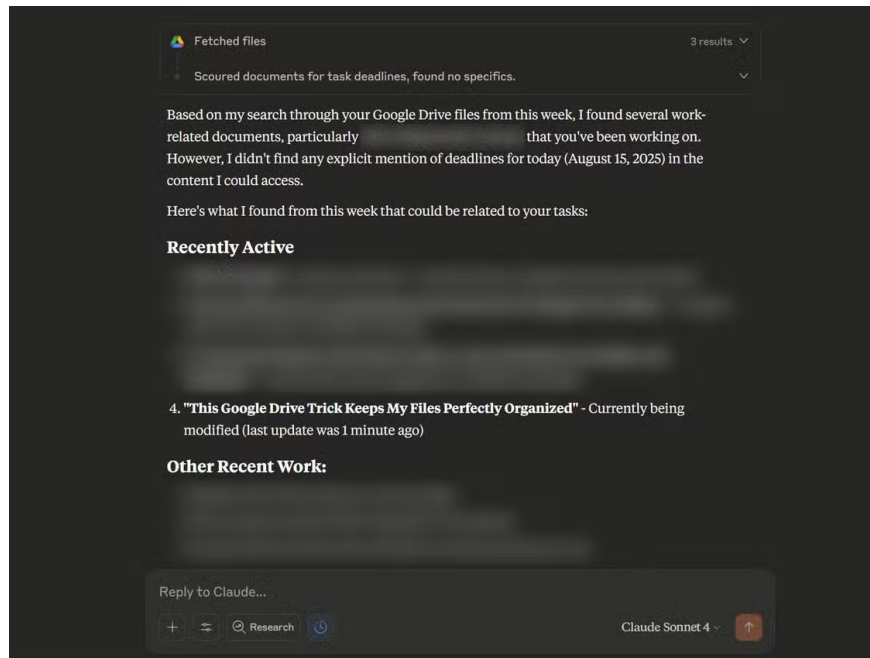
Fetched files

3 results

Scoured documents for task deadlines, found no specifics.

Based on my search through your Google Drive files from this week, I found several work-related documents, particularly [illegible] that you've been working on. However, I didn't find any explicit mention of deadlines for today (August 15, 2025) in the content I could access.

Here's what I found from this week that could be related to your tasks:

**Recently Active**

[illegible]

4. **"This Google Drive Trick Keeps My Files Perfectly Organized"** - Currently being modified (last update was 1 minute ago)

**Other Recent Work:**

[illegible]

Reply to Claude...

Research

Claude Sonnet 4